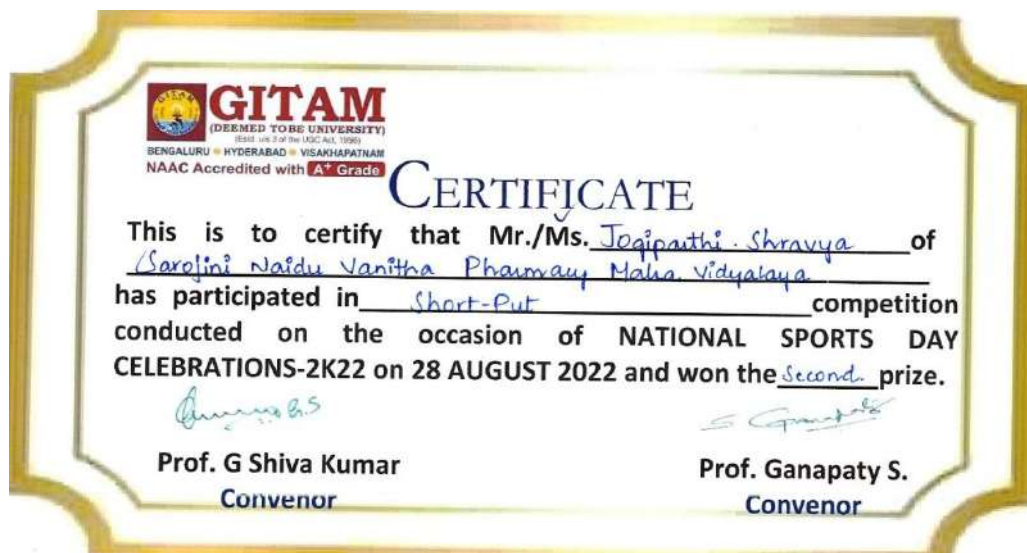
GITAM
(DEEMED TO BE UNIVERSITY)
(Estd. u/s 3 of the UGC Act, 1956)
BENGALURU • HYDERABAD • VISAKHAPATNAM
NAAC Accredited with A$^+$ Grade

CERTIFICATE

This is to certify that Mr./Ms. Jogipathi . Shravya of (Sarojini Naidu Vanitha Pharmacy Maha Vidyalaya has participated in Short-Put competition conducted on the occasion of NATIONAL SPORTS DAY CELEBRATIONS-2K22 on 28 AUGUST 2022 and won the Second prize.

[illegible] G.S

S Ganapaty

Prof. G Shiva Kumar
Convenor

Prof. Ganapaty S.
Convenor